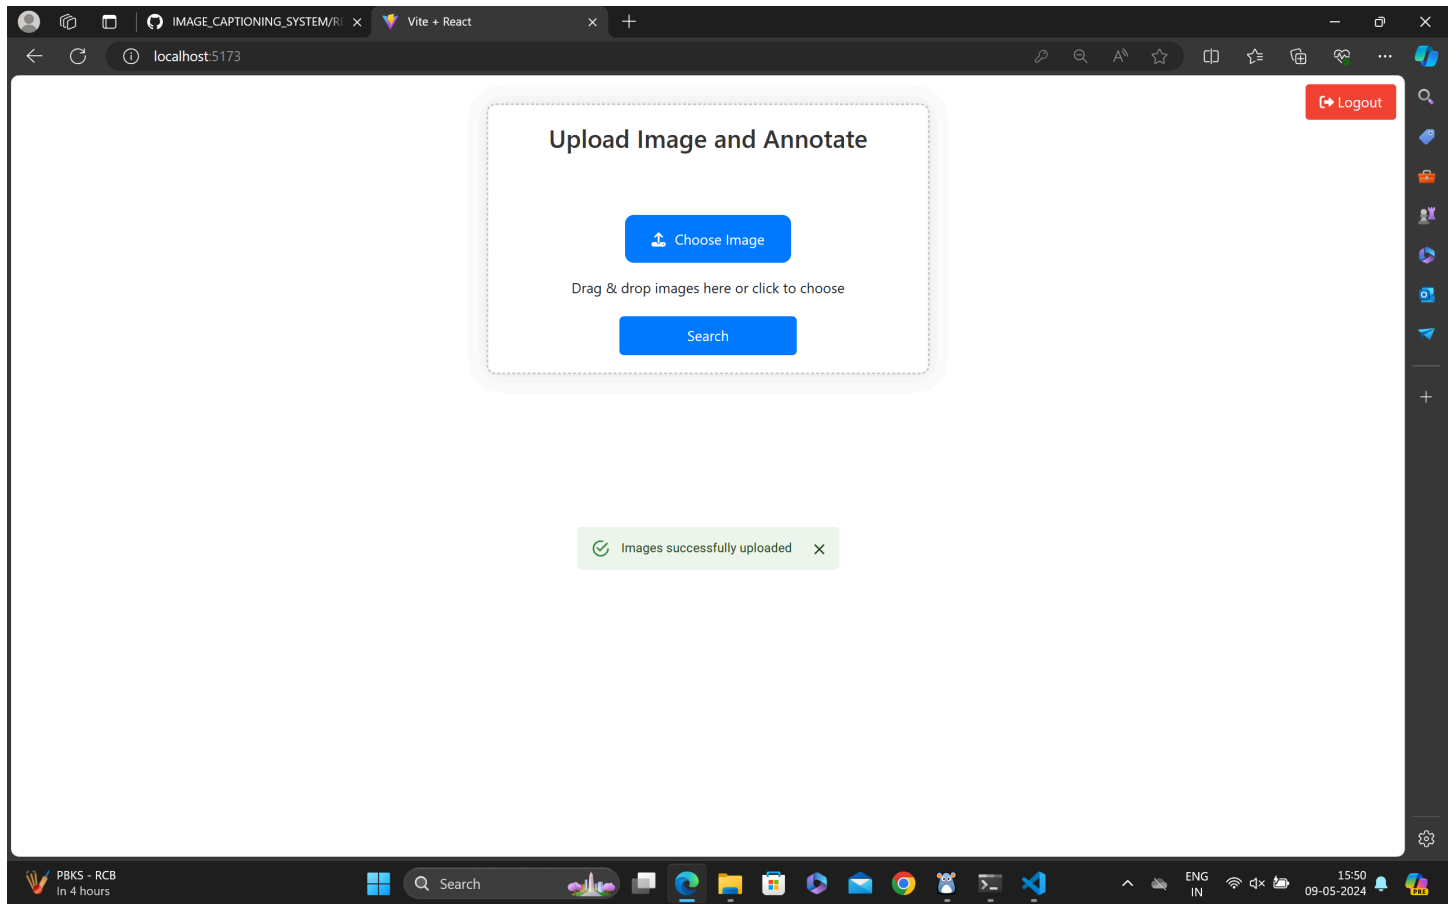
IMAGE_CAPTIONING_SYSTEM/R
Vite + React
localhost:5173

Logout

Upload Image and Annotate

Choose Image

Drag & drop images here or click to choose

Search

Images successfully uploaded

PBKS - RCB
In 4 hours

Search

ENG
IN

15:50
09-05-2024